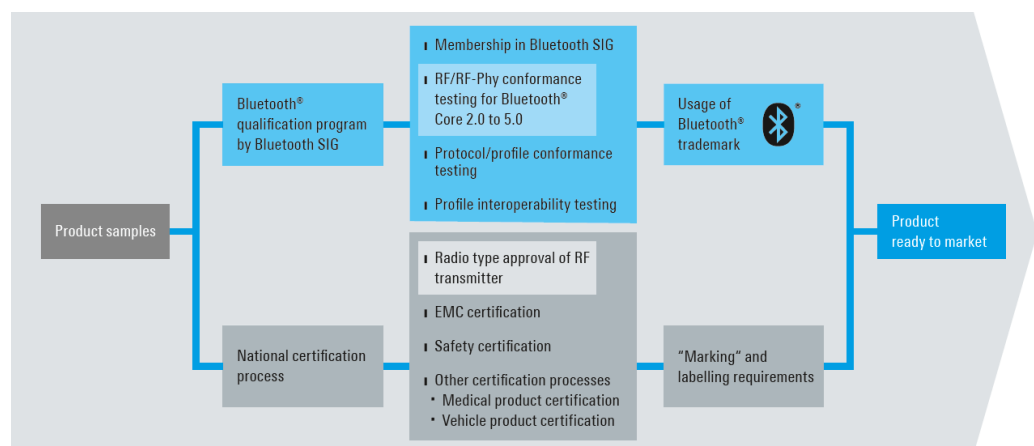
Product samples

Bluetooth® qualification program by Bluetooth SIG

Membership in Bluetooth SIG

RF/RF-Phy conformance testing for Bluetooth® Core 2.0 to 5.0

Protocol/profile conformance testing

Profile interoperability testing

Usage of Bluetooth® trademark

Product ready to market

National certification process

Radio type approval of RF transmitter

EMC certification

Safety certification

Other certification processes
• Medical product certification
• Vehicle product certification

"Marking" and labelling requirements